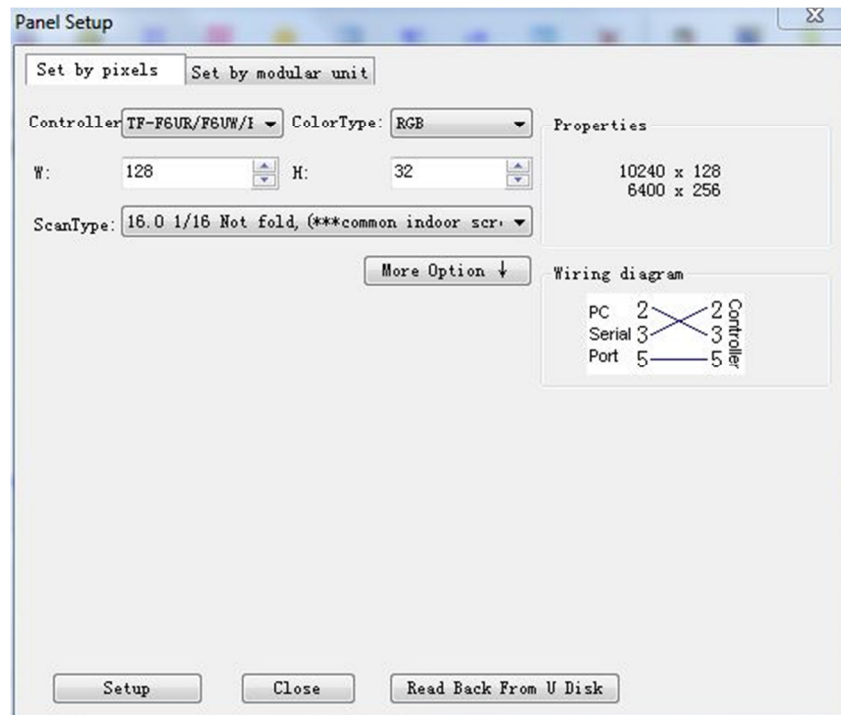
Panel Setup

Set by pixels | Set by modular unit

Controller TF-F6UR/F6UW/I ColorType: RGB

W: 128 H: 32

ScanType: 16.0 1/16 Not fold, (***common indoor scr

More Option ↓

Properties

10240 x 128
6400 x 256

Wiring diagram

PC 2 2
Serial 3 3
Port 5 5
Controller

Setup | Close | Read Back From U Disk